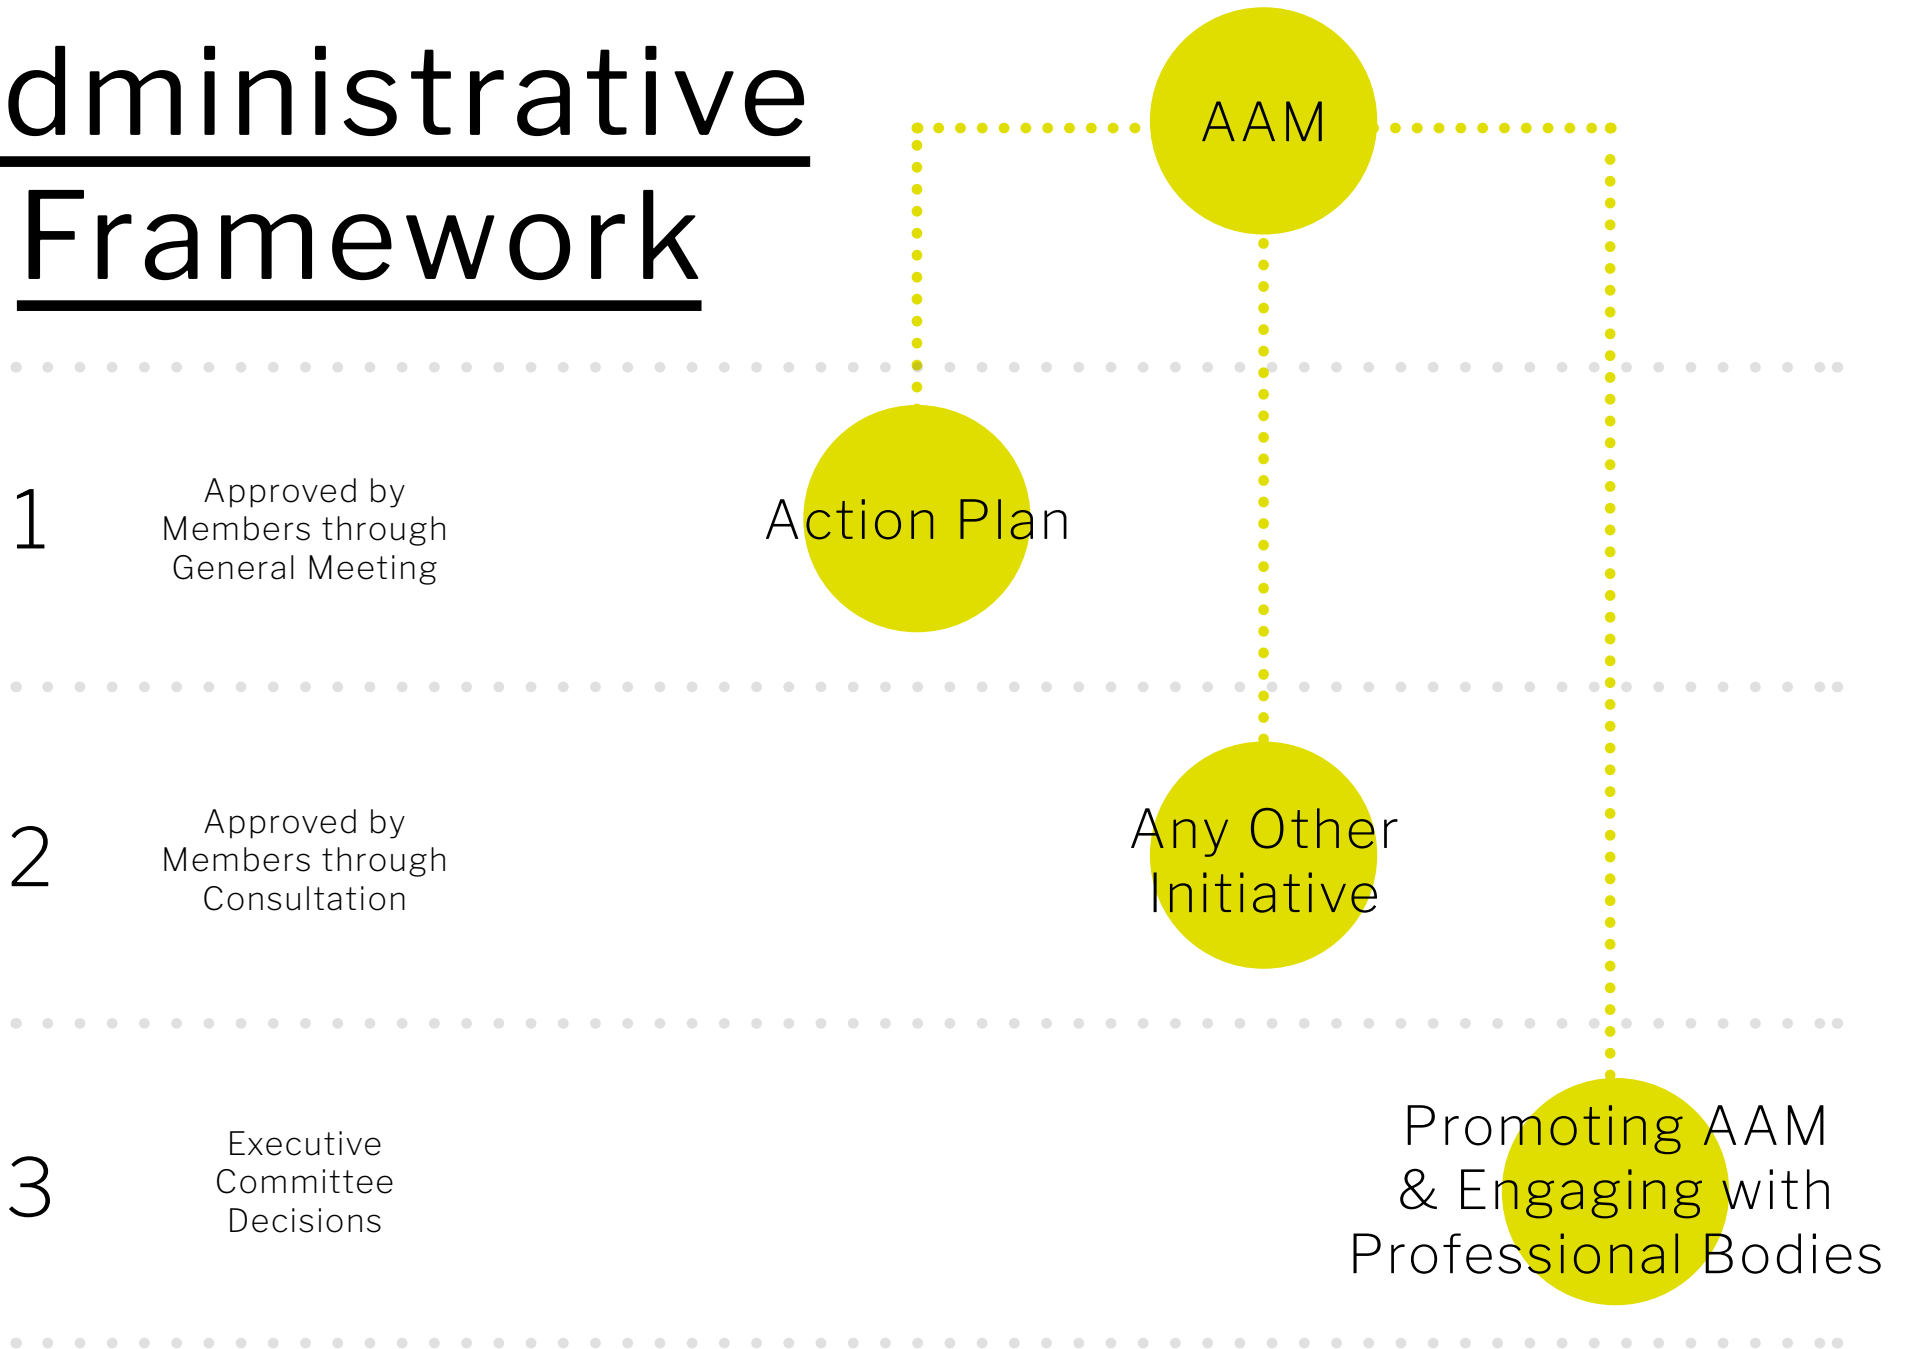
dministrative Framework

AAM

1 Approved by Members through General Meeting

Action Plan

2 Approved by Members through Consultation

Any Other Initiative

3 Executive Committee Decisions

Promoting AAM & Engaging with Professional Bodies